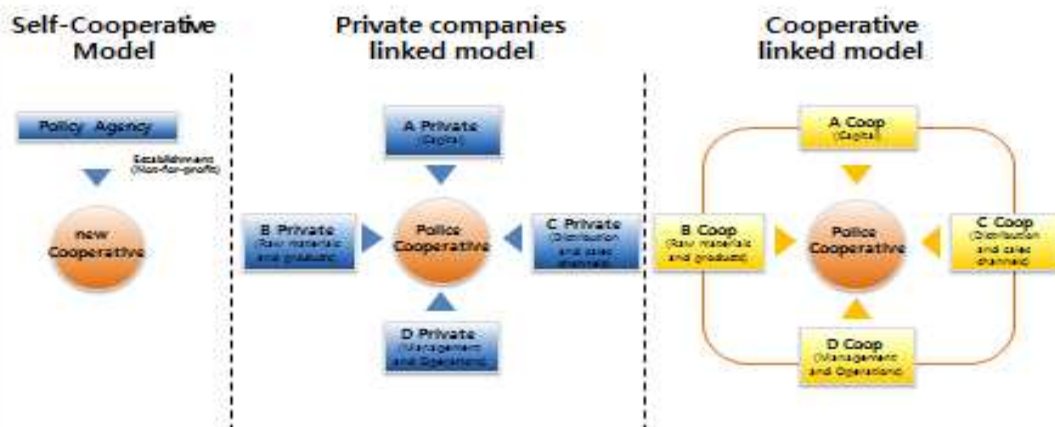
Self-Cooperative Model

Policy Agency

Establishment (Not-for-profit)

new Cooperative

Private companies linked model

A Private (Capital)

B Private (Raw materials and products)

Police Cooperative

C Private (Distribution and sales channels)

D Private (Management and Operations)

Cooperative linked model

A Coop (Capital)

B Coop (Raw materials and products)

Police Cooperative

C Coop (Distribution and sales channels)

D Coop (Management and Operations)